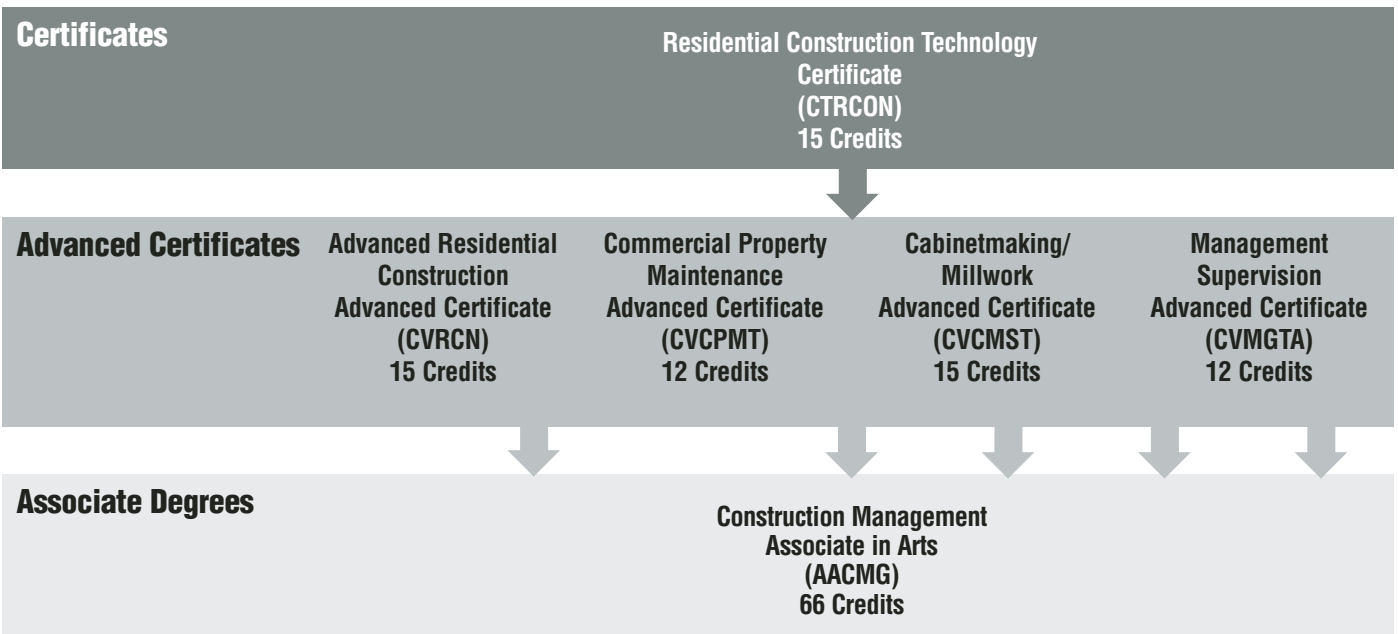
Certificates

Residential Construction Technology Certificate (CTRCON) 15 Credits

Advanced Certificates

Advanced Residential Construction Advanced Certificate (CVRCN) 15 Credits

Commercial Property Maintenance Advanced Certificate (CVCPMT) 12 Credits

Cabinetmaking/ Millwork Advanced Certificate (CVCMST) 15 Credits

Management Supervision Advanced Certificate (CVMGTA) 12 Credits

Associate Degrees

Construction Management Associate in Arts (AACMG) 66 Credits